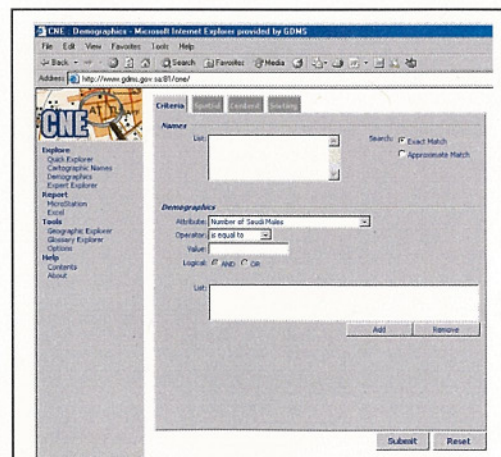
CNE : Demographics - Microsoft Internet Explorer provided by GDMS

File Edit View Favorites Tools Help

Back Search Favorites Media

Address http://www.gdms.gov.sa/81/cne/

CNE

Explore
Quick Explorer
Cartographic Names
Demographics
Expert Explorer
Report
MicroStation
Excel
Tools
Geographic Explorer
Glossary Explorer
Options
Help
Contents
About

Criteria Spatial Contoural Sorting

Names

List:

Search: Exact Match
Approximate Match

Demographics

Attribute: Number of Saudi Males

Operator: is equal to

Value:

Logical: AND OR

List:

Add Remove

Submit Reset